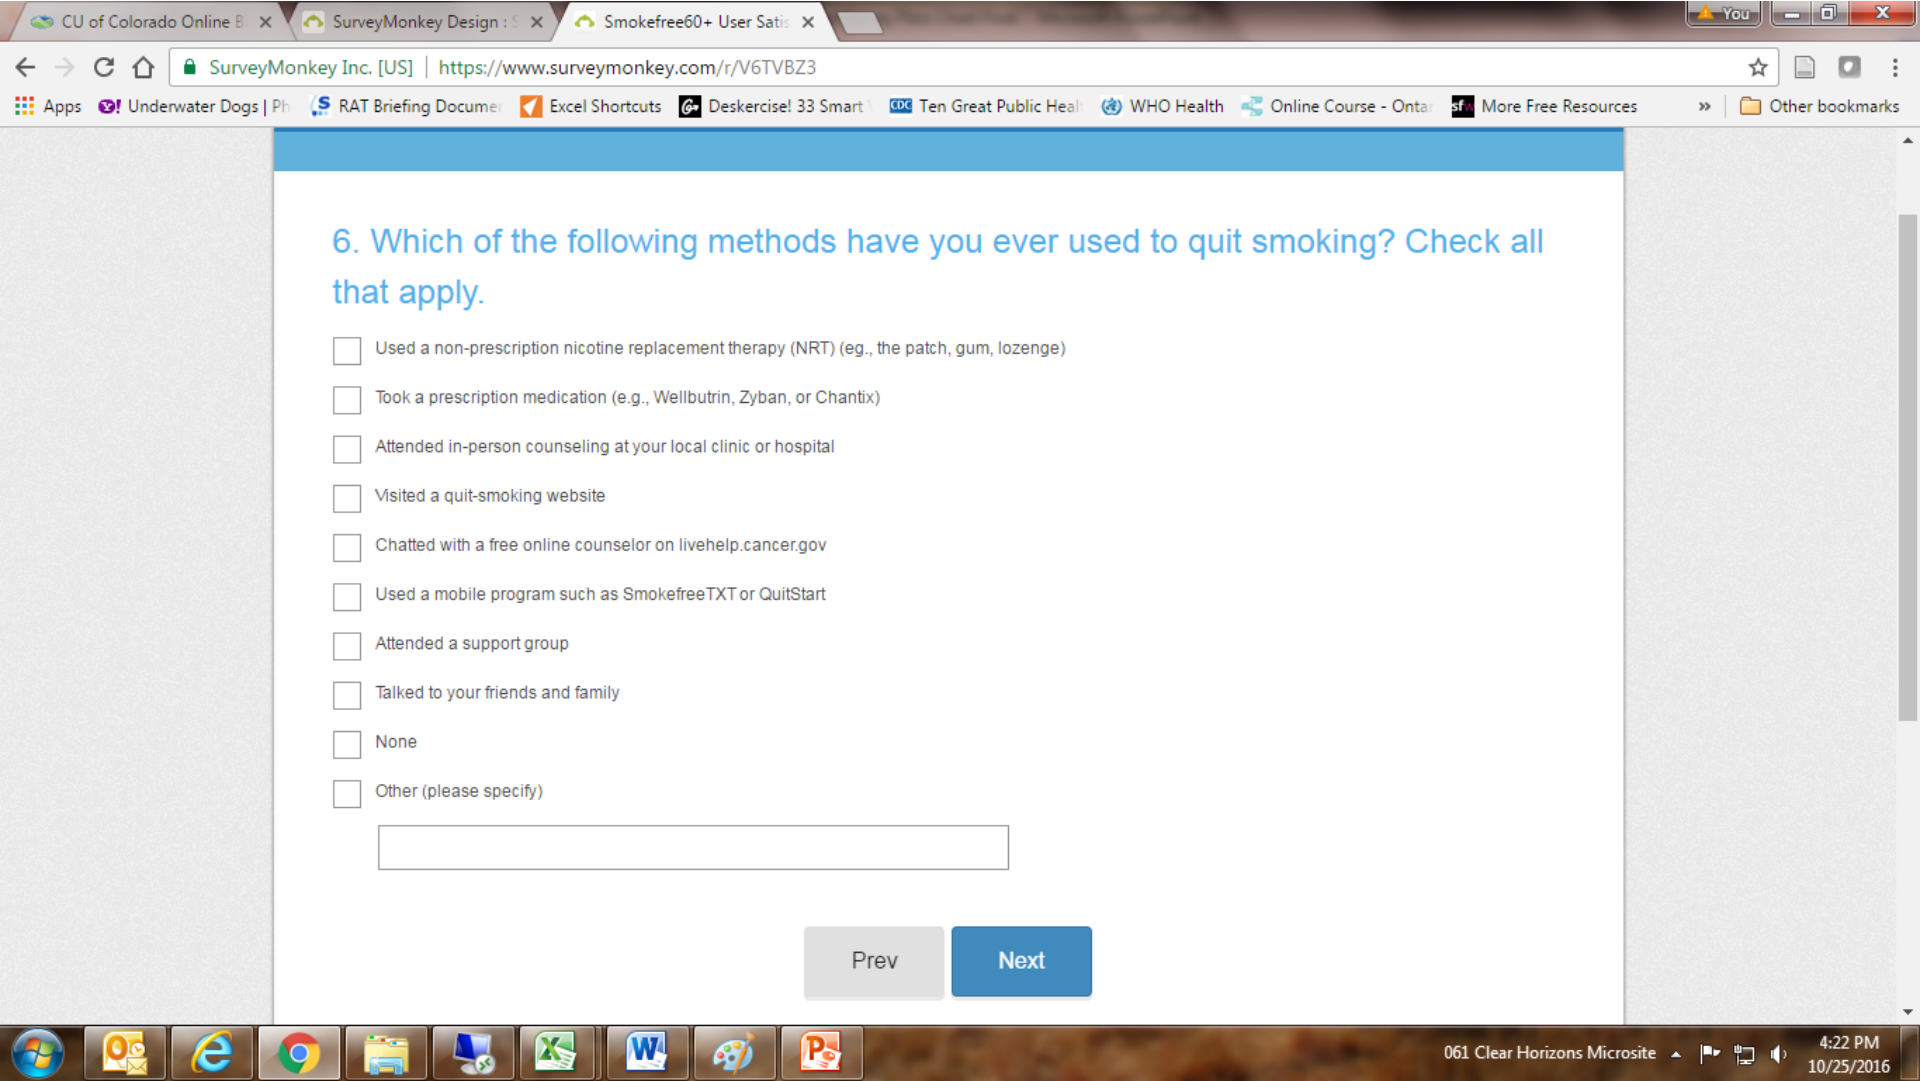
CU of Colorado Online B ×
SurveyMonkey Design : S ×
Smokefree60+ User Satis ×
You

SurveyMonkey Inc. [US] | https://www.surveymonkey.com/r/V6TVBZ3

Apps   Underwater Dogs | Ph   RAT Briefing Docume   Excel Shortcuts   Deskercise! 33 Smart   Ten Great Public Heal   WHO Health   Online Course - Onta   More Free Resources   »   Other bookmarks

6. Which of the following methods have you ever used to quit smoking? Check all that apply.

Used a non-prescription nicotine replacement therapy (NRT) (eg., the patch, gum, lozenge)

Took a prescription medication (e.g., Wellbutrin, Zyban, or Chantix)

Attended in-person counseling at your local clinic or hospital

Visited a quit-smoking website

Chatted with a free online counselor on livehelp.cancer.gov

Used a mobile program such as SmokefreeTXT or QuitStart

Attended a support group

Talked to your friends and family

None

Other (please specify)

Prev   Next

061 Clear Horizons Microsite   4:22 PM   10/25/2016